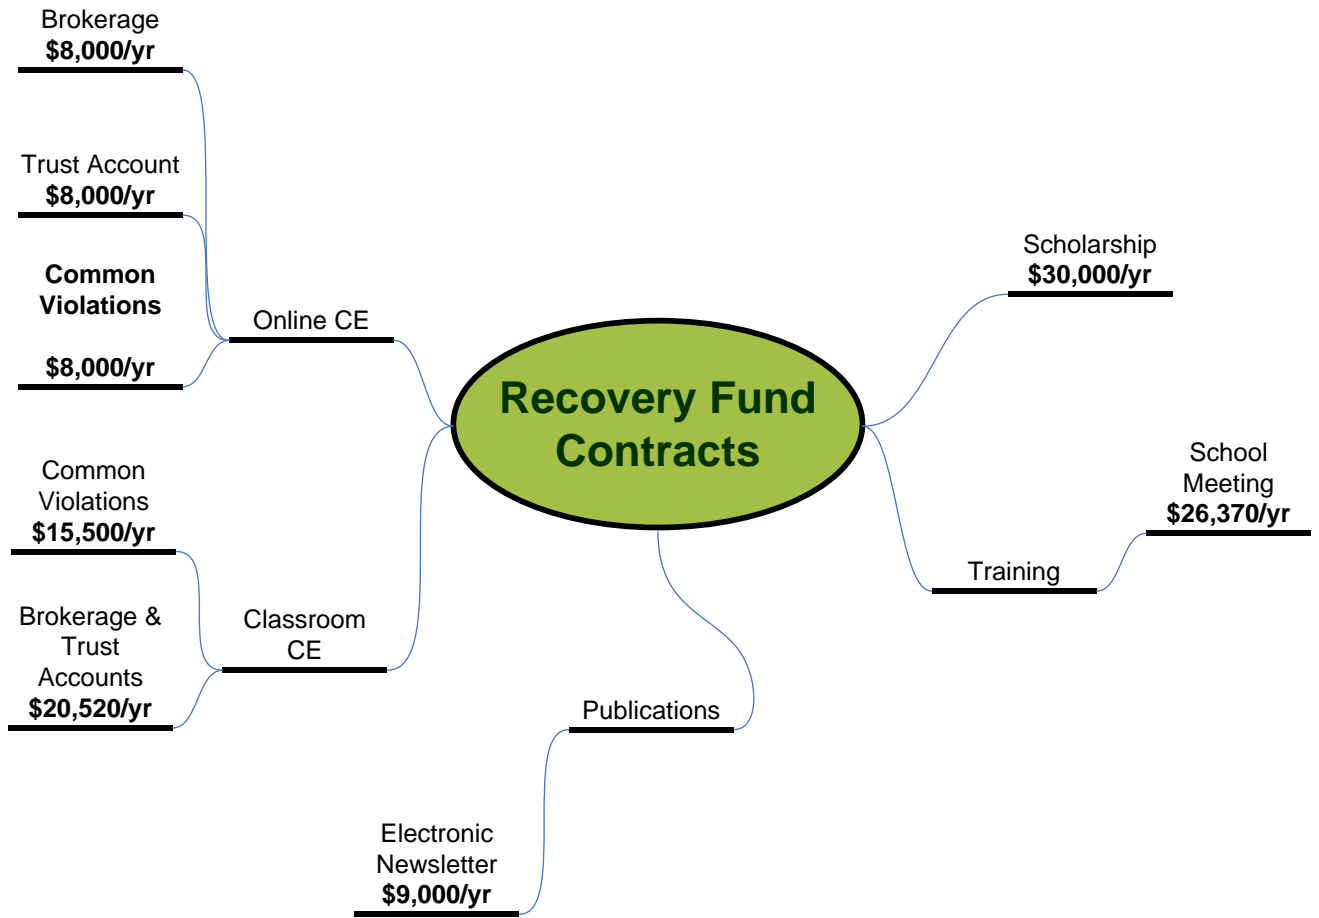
Recovery Fund Contracts

Online CE

Brokerage
$8,000/yr

Trust Account
$8,000/yr

Common Violations

$8,000/yr

Classroom CE

Common Violations
$15,500/yr

Brokerage & Trust Accounts
$20,520/yr

Publications

Electronic Newsletter
$9,000/yr

Scholarship
$30,000/yr

Training

School Meeting
$26,370/yr